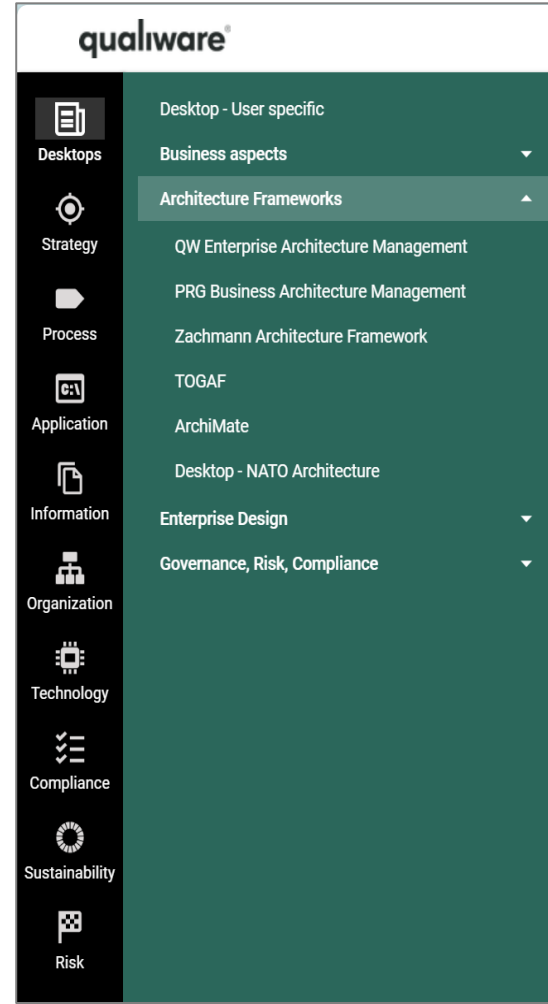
qualiware

Desktops
Strategy
Process
C:\
Application
Information
Organization
Technology
Compliance
Sustainability
Risk

Desktop - User specific
Business aspects
Architecture Frameworks
QW Enterprise Architecture Management
PRG Business Architecture Management
Zachmann Architecture Framework
TOGAF
ArchiMate
Desktop - NATO Architecture
Enterprise Design
Governance, Risk, Compliance